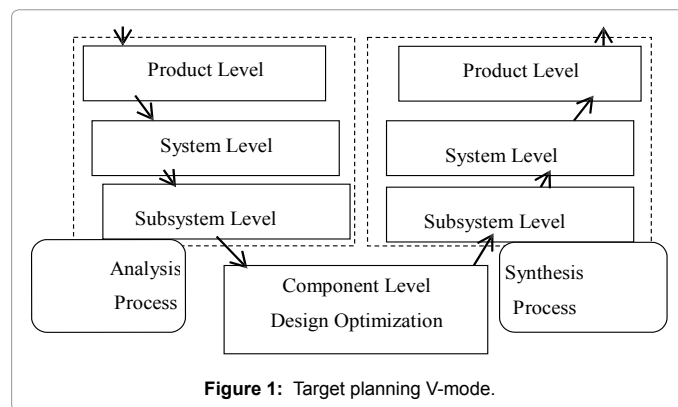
Product Level

System Level

Subsystem Level

Analysis Process

Product Level

System Level

Subsystem Level

Synthesis Process

Component Level
Design Optimization

**Figure 1:** Target planning V-mode.